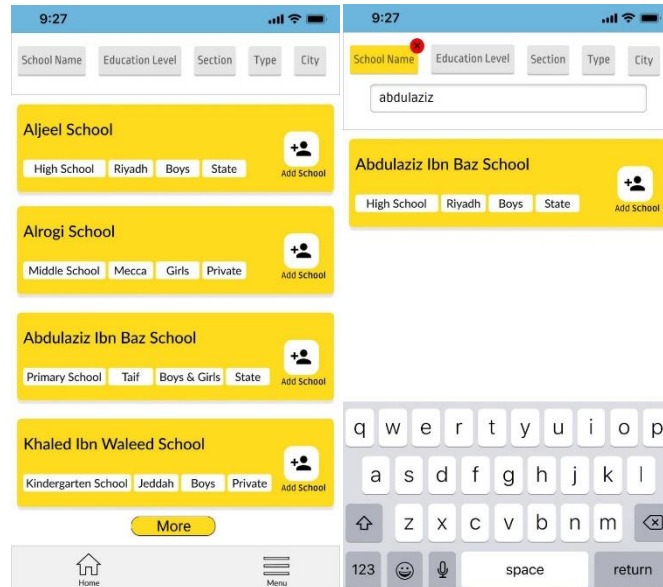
9:27

School Name | Education Level | Section | Type | City

Aljeel School
High School | Riyadh | Boys | State
Add School

Alrogi School
Middle School | Mecca | Girls | Private
Add School

Abdulaziz Ibn Baz School
Primary School | Taif | Boys & Girls | State
Add School

Khaled Ibn Waleed School
Kindergarten School | Jeddah | Boys | Private
Add School

More

Home
Menu

9:27

School Name | Education Level | Section | Type | City

abdulaziz

Abdulaziz Ibn Baz School
High School | Riyadh | Boys | State
Add School

q w e r t y u i o p
a s d f g h j k l
z x c v b n m
123 space return